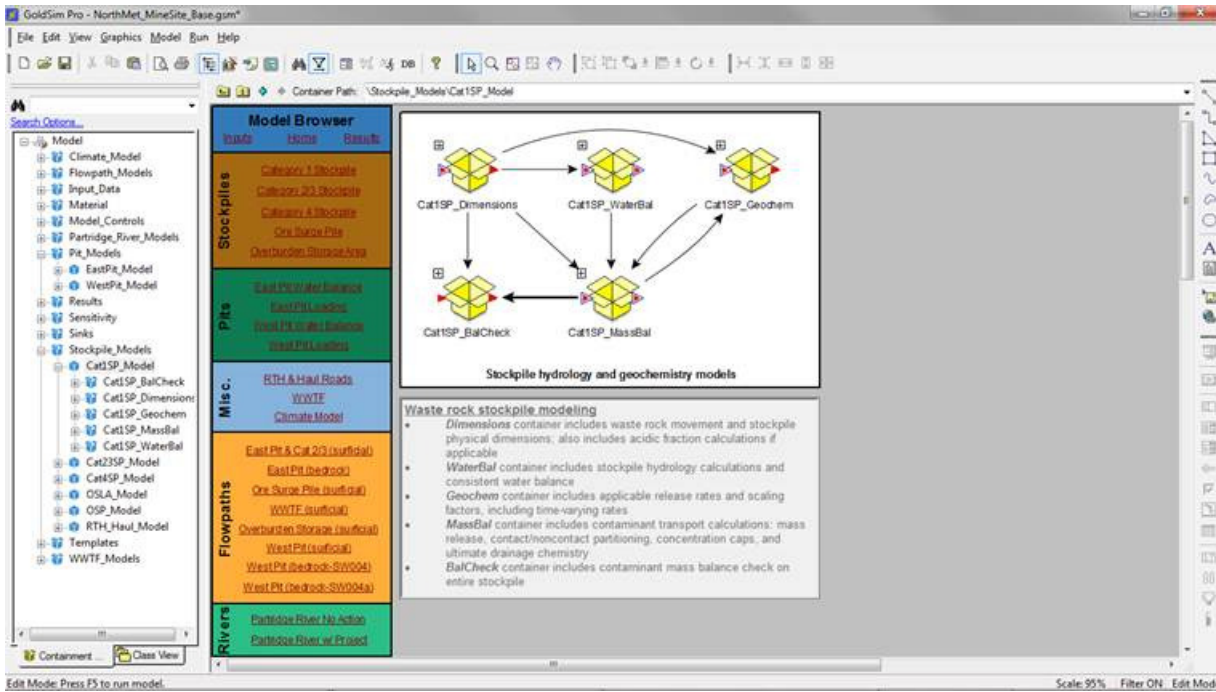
GoldSim Pro - NorthMet_MineSite_Base.gsm*

File Edit View Graphics Model Run Help

Container Path: \Stockpile_Models\Cat1SP_Model

Search Options...

Model
Climate_Model
Flowpath_Models
Input_Data
Material
Model_Controls
Partridge_River_Models
Pit_Models
EastPit_Model
WestPit_Model
Results
Sensitivity
Sinks
Stockpile_Models
Cat1SP_Model
Cat1SP_BalCheck
Cat1SP_Dimensions
Cat1SP_Geochem
Cat1SP_MassBal
Cat1SP_WaterBal
Cat23SP_Model
Cat4SP_Model
OSLA_Model
OSP_Model
RTH_Haul_Model
Templates
WWTF_Models

Containment
Class View

Model Browser
Inputs Home Results

Stockpiles
Category 1 Stockpile
Category 2/3 Stockpile
Category 4 Stockpile
Ore Surge Pile
Overburden Storage Area

Pits
East Pit Water Balance
East Pit Loadings
West Pit Water Balance
West Pit Loadings

Misc.
RTH & Haul Roads
WWTF
Climate Model

Flowpaths
East Pit & Cat 2/3 (surficial)
East Pit (bedrock)
Ore Surge Pile (surficial)
WWTF (surficial)
Overburden Storage (surficial)
West Pit (surficial)
West Pit (bedrock-SW004)
West Pit (bedrock-SW004a)

Rivers
Partridge River No Action
Partridge River w/ Project

Cat1SP_Dimensions
Cat1SP_WaterBal
Cat1SP_Geochem
Cat1SP_BalCheck
Cat1SP_MassBal

Stockpile hydrology and geochemistry models

Waste rock stockpile modeling
• Dimensions container includes waste rock movement and stockpile physical dimensions; also includes acidic fraction calculations if applicable
• WaterBal container includes stockpile hydrology calculations and consistent water balance
• Geochem container includes applicable release rates and scaling factors, including time-varying rates
• MassBal container includes contaminant transport calculations: mass release, contact/noncontact partitioning, concentration caps, and ultimate drainage chemistry
• BalCheck container includes contaminant mass balance check on entire stockpile

Edit Mode: Press F5 to run model.
Scale: 95% Filter ON Edit Mod